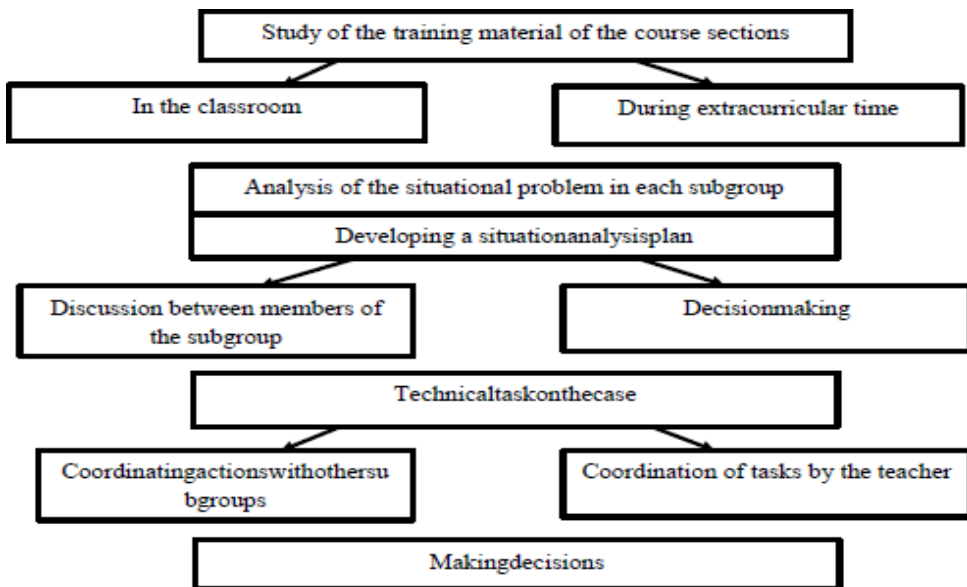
Study of the training material of the course sections

In the classroom

During extracurricular time

Analysis of the situational problem in each subgroup

Developing a situationanalysisplan

Discussion between members of the subgroup

Decisionmaking

Technicaltaskonthecase

Coordinatingactionswithothersubgroups

Coordination of tasks by the teacher

Makingdecisions